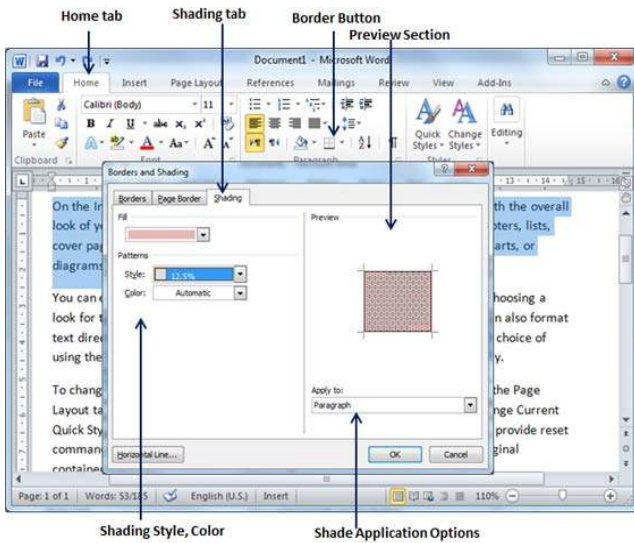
Home tab

Shading tab

Border Button

Preview Section

Document1 - Microsoft Word

File

Home

Insert

Page Layout

References

Mailings

Review

View

Add-Ins

Calibri (Body)

11

Paste

Clipboard

Font

Paragraph

Quick Styles

Change Styles

Styles

Editing

Borders and Shading

Borders

Page Border

Shading

Fill

Patterns

Style:

12.5%

Color:

Automatic

Preview

Apply to:

Paragraph

Horizontal Line...

OK

Cancel

On the In

look of y

cover pag

diagrams

th the overall

oters, lists,

arts, or

You can c

look for t

text direc

using the

hoosing a

n also format

choice of

y.

To chang

Layout ta

Quick Sty

comman

containe

the Page

nge Current

provide reset

iginal

Page: 1 of 1

Words: 53/145

English (U.S.)

Insert

110%

Shading Style, Color

Shade Application Options